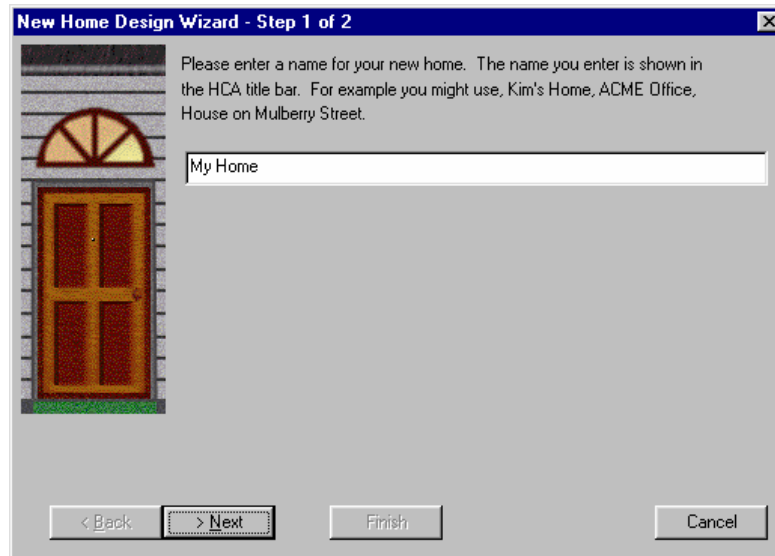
New Home Design Wizard - Step 1 of 2

Please enter a name for your new home. The name you enter is shown in the HCA title bar. For example you might use, Kim's Home, ACME Office, House on Mulberry Street.

My Home

< Back
> Next
Finish
Cancel